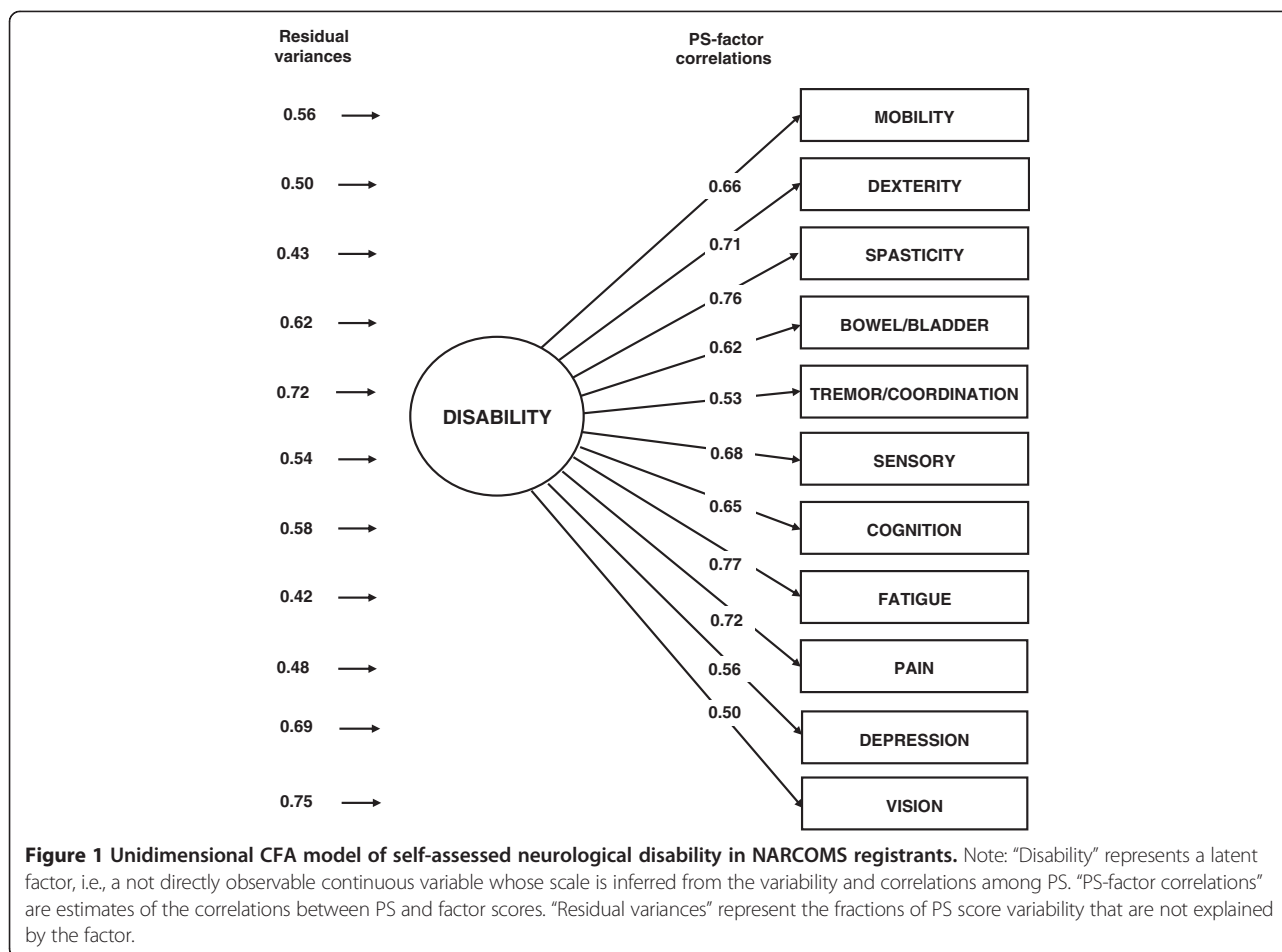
Residual variances

PS-factor correlations

0.56
0.50
0.43
0.62
0.72
0.54
0.58
0.42
0.48
0.69
0.75

DISABILITY

0.66
0.71
0.76
0.62
0.53
0.68
0.65
0.77
0.72
0.56
0.50

MOBILITY
DEXTERITY
SPASTICITY
BOWEL/BLADDER
TREMOR/COORDINATION
SENSORY
COGNITION
FATIGUE
PAIN
DEPRESSION
VISION

**Figure 1 Unidimensional CFA model of self-assessed neurological disability in NARCOMS registrants.** Note: "Disability" represents a latent factor, i.e., a not directly observable continuous variable whose scale is inferred from the variability and correlations among PS. "PS-factor correlations" are estimates of the correlations between PS and factor scores. "Residual variances" represent the fractions of PS score variability that are not explained by the factor.